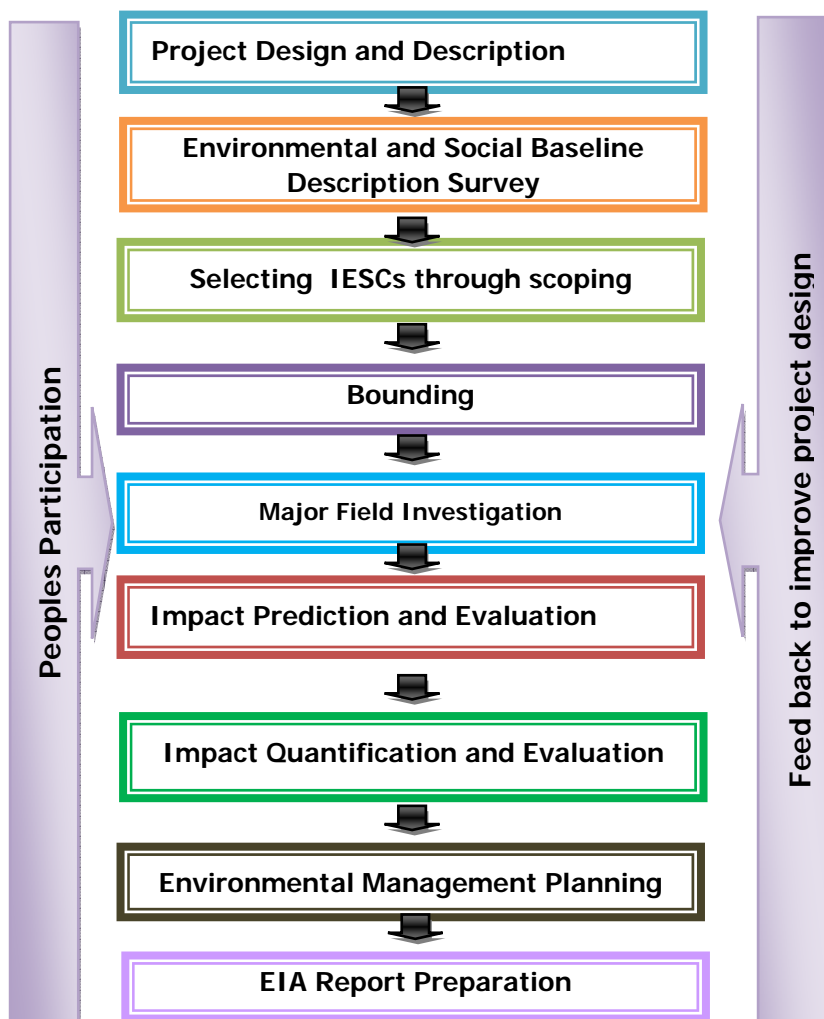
Peoples Participation

Project Design and Description

Environmental and Social Baseline Description Survey

Selecting IESCs through scoping

Bounding

Major Field Investigation

Impact Prediction and Evaluation

Impact Quantification and Evaluation

Environmental Management Planning

EIA Report Preparation

Feed back to improve project design